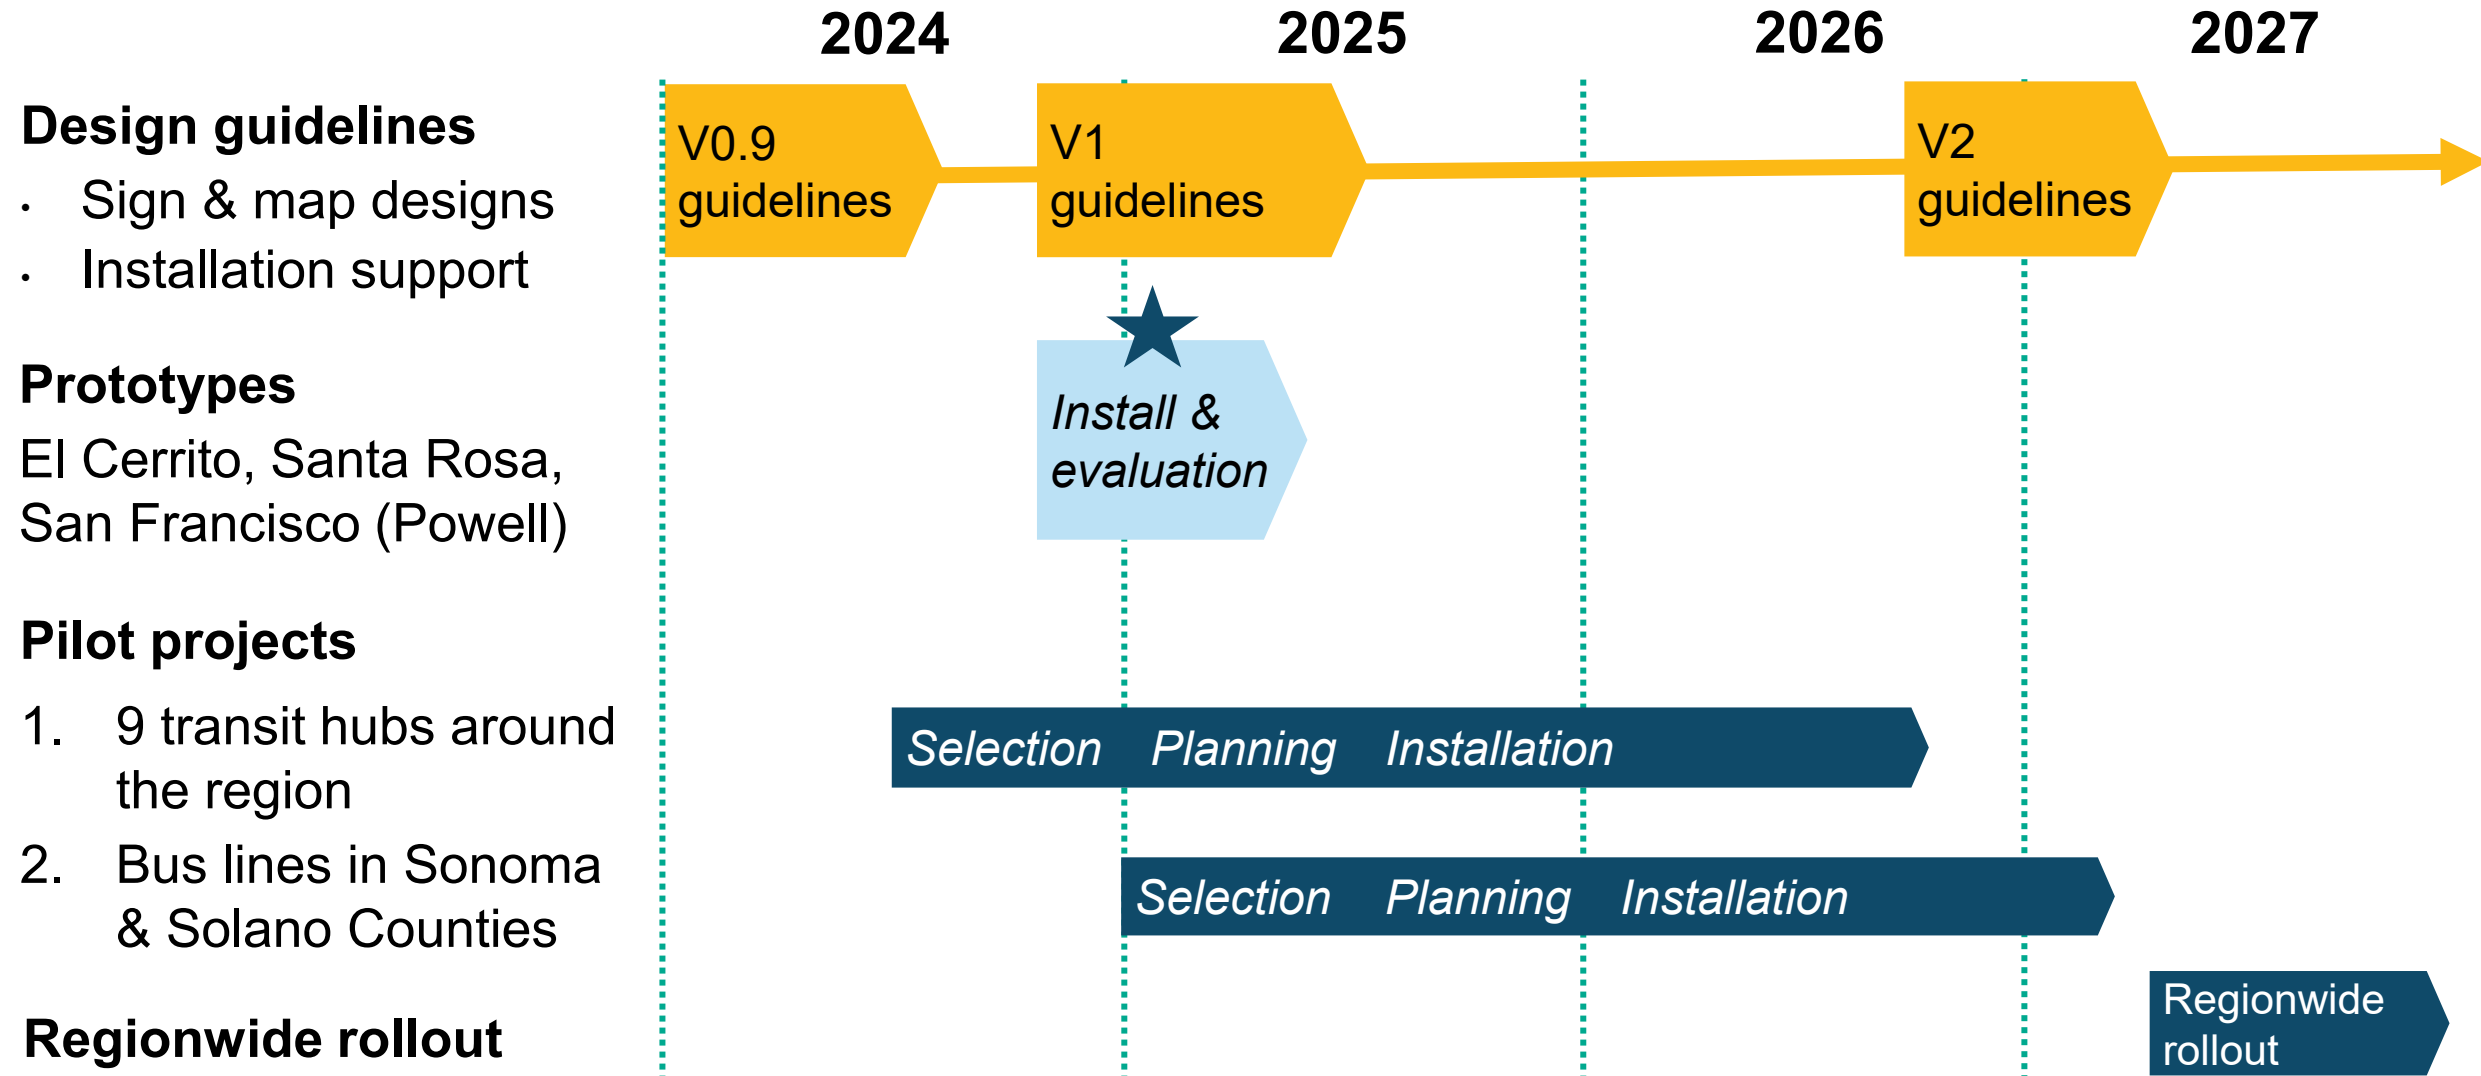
2024 2025 2026 2027

Design guidelines
- Sign & map designs
- Installation support

V0.9 guidelines

V1 guidelines

V2 guidelines

Prototypes
El Cerrito, Santa Rosa, San Francisco (Powell)

Install & evaluation

Pilot projects
1. 9 transit hubs around the region
2. Bus lines in Sonoma & Solano Counties

Selection Planning Installation

Selection Planning Installation

Regionwide rollout

Regionwide rollout